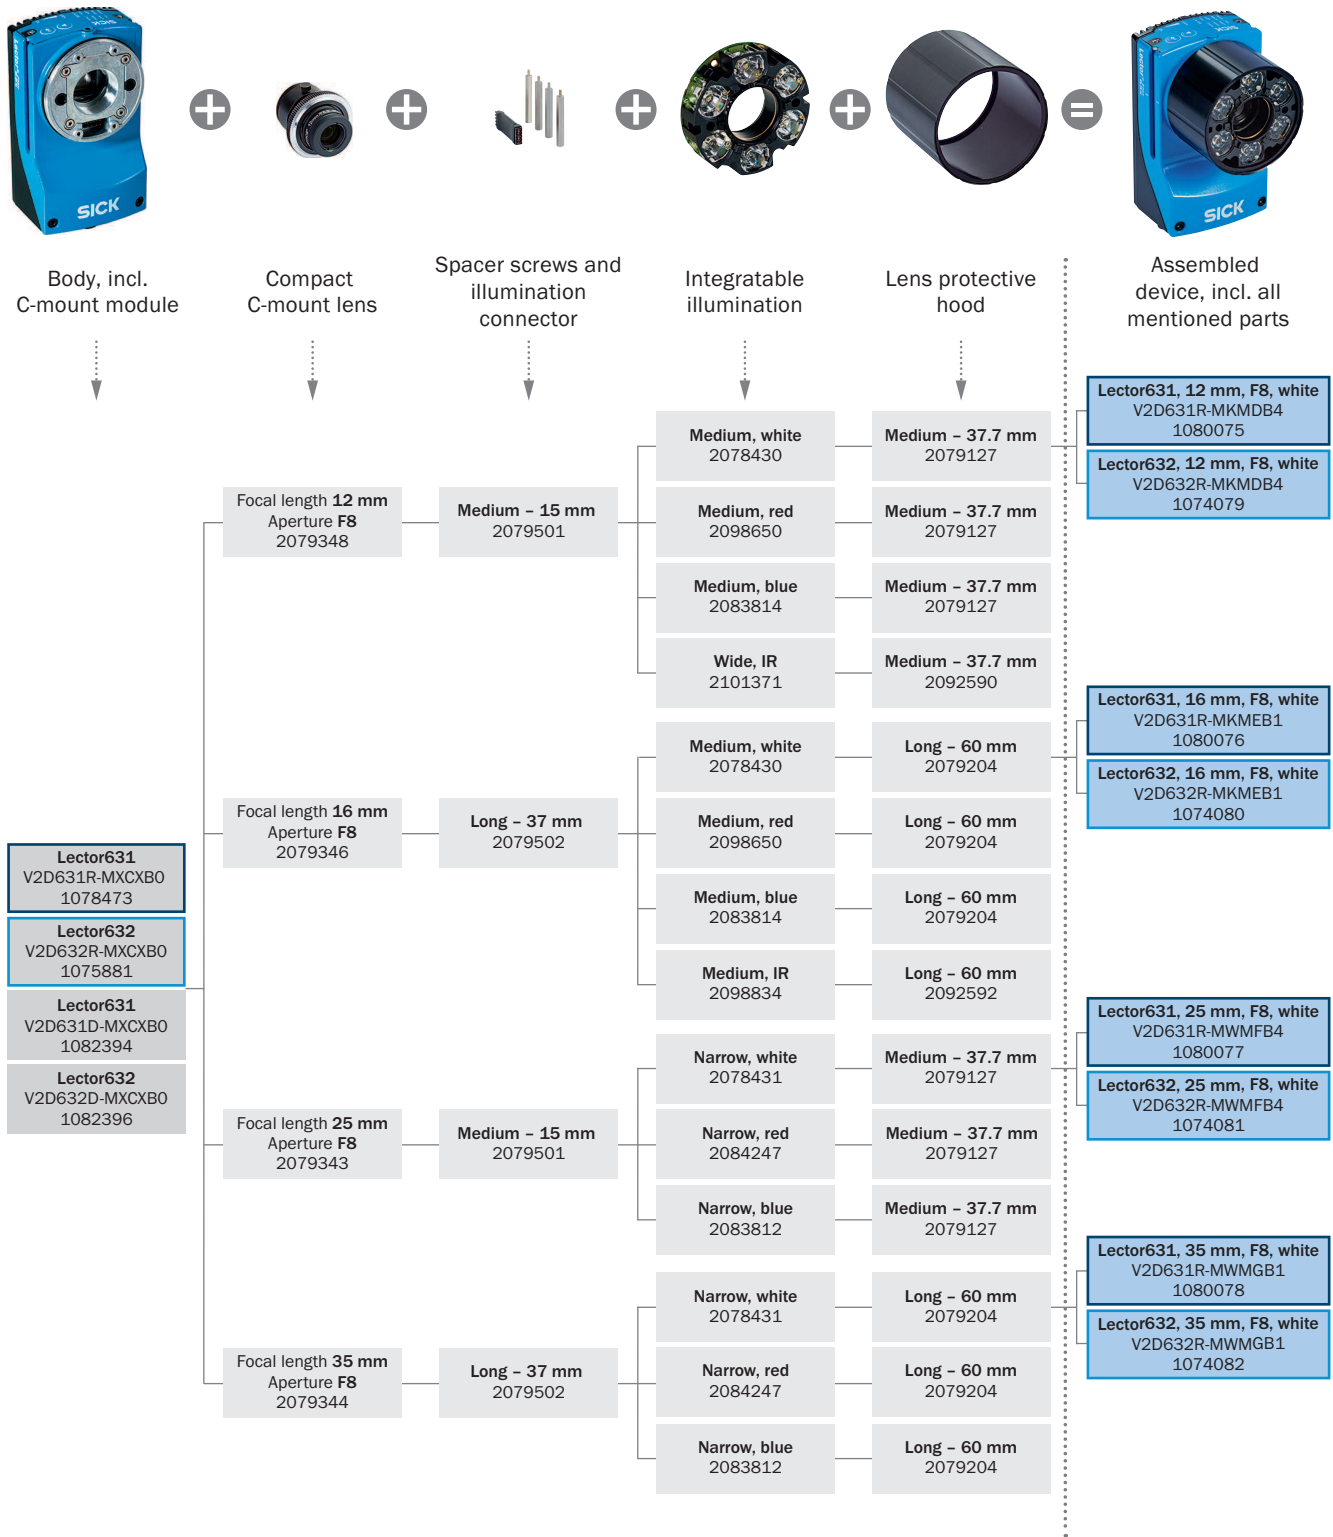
SICK

SICK

Body, incl. C-mount module

Compact C-mount lens

Spacer screws and illumination connector

Integratable illumination

Lens protective hood

Assembled device, incl. all mentioned parts

Lector631
V2D631R-MXCXB0
1078473

Lector632
V2D632R-MXCXB0
1075881

Lector631
V2D631D-MXCXB0
1082394

Lector632
V2D632D-MXCXB0
1082396

Focal length 12 mm
Aperture F8
2079348

Medium – 15 mm
2079501

Medium, white
2078430

Medium – 37.7 mm
2079127

Medium, red
2098650

Medium – 37.7 mm
2079127

Medium, blue
2083814

Medium – 37.7 mm
2079127

Wide, IR
2101371

Medium – 37.7 mm
2092590

Lector631, 12 mm, F8, white
V2D631R-MKMDB4
1080075

Lector632, 12 mm, F8, white
V2D632R-MKMDB4
1074079

Focal length 16 mm
Aperture F8
2079346

Long – 37 mm
2079502

Medium, white
2078430

Long – 60 mm
2079204

Medium, red
2098650

Long – 60 mm
2079204

Medium, blue
2083814

Long – 60 mm
2079204

Medium, IR
2098834

Long – 60 mm
2092592

Lector631, 16 mm, F8, white
V2D631R-MKMEB1
1080076

Lector632, 16 mm, F8, white
V2D632R-MKMEB1
1074080

Focal length 25 mm
Aperture F8
2079343

Medium – 15 mm
2079501

Narrow, white
2078431

Medium – 37.7 mm
2079127

Narrow, red
2084247

Medium – 37.7 mm
2079127

Narrow, blue
2083812

Medium – 37.7 mm
2079127

Lector631, 25 mm, F8, white
V2D631R-MWMFB4
1080077

Lector632, 25 mm, F8, white
V2D632R-MWMFB4
1074081

Focal length 35 mm
Aperture F8
2079344

Long – 37 mm
2079502

Narrow, white
2078431

Long – 60 mm
2079204

Narrow, red
2084247

Long – 60 mm
2079204

Narrow, blue
2083812

Long – 60 mm
2079204

Lector631, 35 mm, F8, white
V2D631R-MWMGB1
1080078

Lector632, 35 mm, F8, white
V2D632R-MWMGB1
1074082